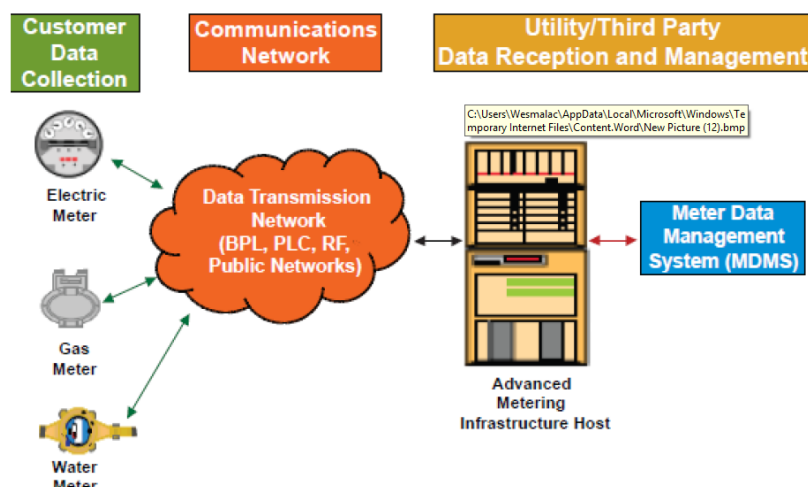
Customer Data Collection

Communications Network

Utility/Third Party Data Reception and Management

C:\Users\Wesmalac\AppData\Local\Microsoft\Windows\Temporary Internet Files\Content.Word\New Picture (12).bmp

Electric Meter

Data Transmission Network (BPL, PLC, RF, Public Networks)

Meter Data Management System (MDMS)

Gas Meter

Advanced Metering Infrastructure Host

Water Meter